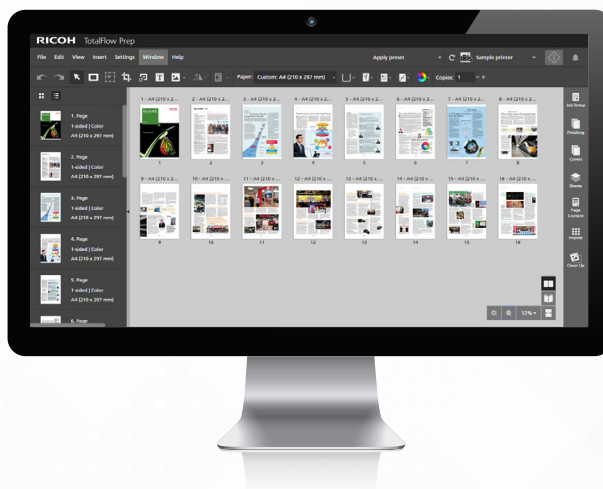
RICOH TotalFlow Prep

File Edit View Insert Settings Window Help

Apply preset

Sample printer

Paper: Custom: A4 (210 x 297 mm)

Copies: 1

1. Page
1-sided | Color
A4 (210 x 297 mm)

2. Page
1-sided | Color
A4 (210 x 297 mm)

3. Page
1-sided | Color
A4 (210 x 297 mm)

4. Page
1-sided | Color
A4 (210 x 297 mm)

5. Page
1-sided | Color
A4 (210 x 297 mm)

6. Page

1 - A4 (210 x 2...
2 - A4 (210 x 2...
3 - A4 (210 x 2...
4 - A4 (210 x 2...
5 - A4 (210 x 2...
6 - A4 (210 x 2...
7 - A4 (210 x 2...
8 - A4 (210 x 2...

1 2 3 4 5 6 7 8

9 - A4 (210 x 2...
10 - A4 (210 x 2...
11 - A4 (210 x 2...
12 - A4 (210 x 2...
13 - A4 (210 x 2...
14 - A4 (210 x 2...
15 - A4 (210 x 2...
16 - A4 (210 x 2...

9 10 11 12 13 14 15 16

Job Setup
Finishing
Covers
Sheets
Page Content
Impose
Clean Up

12%